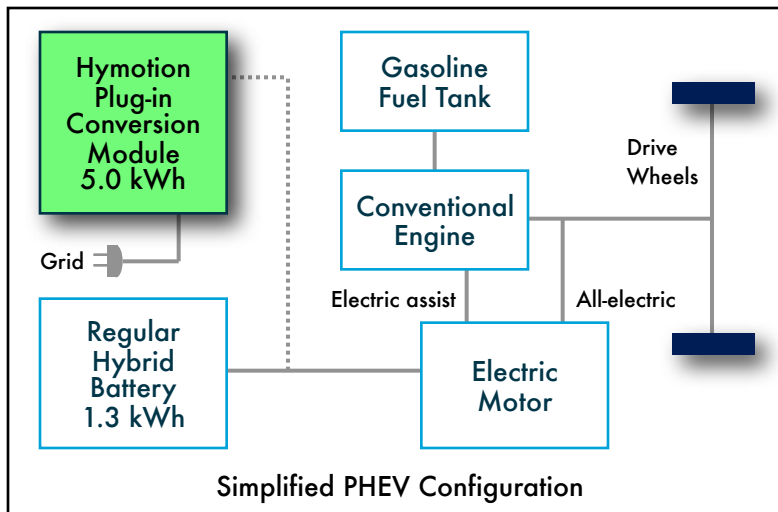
Hymotion Plug-in Conversion Module 5.0 kWh

Gasoline Fuel Tank

Drive Wheels

Conventional Engine

Grid

Electric assist

All-electric

Regular Hybrid Battery 1.3 kWh

Electric Motor

Simplified PHEV Configuration